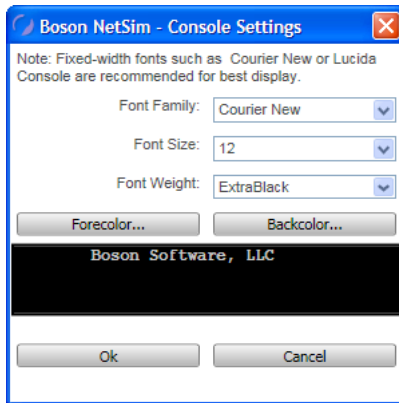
Boson NetSim - Console Settings

Note: Fixed-width fonts such as Courier New or Lucida Console are recommended for best display.

Font Family: Courier New

Font Size: 12

Font Weight: ExtraBlack

Forecolor...

Backcolor...

Boson Software, LLC

Ok

Cancel